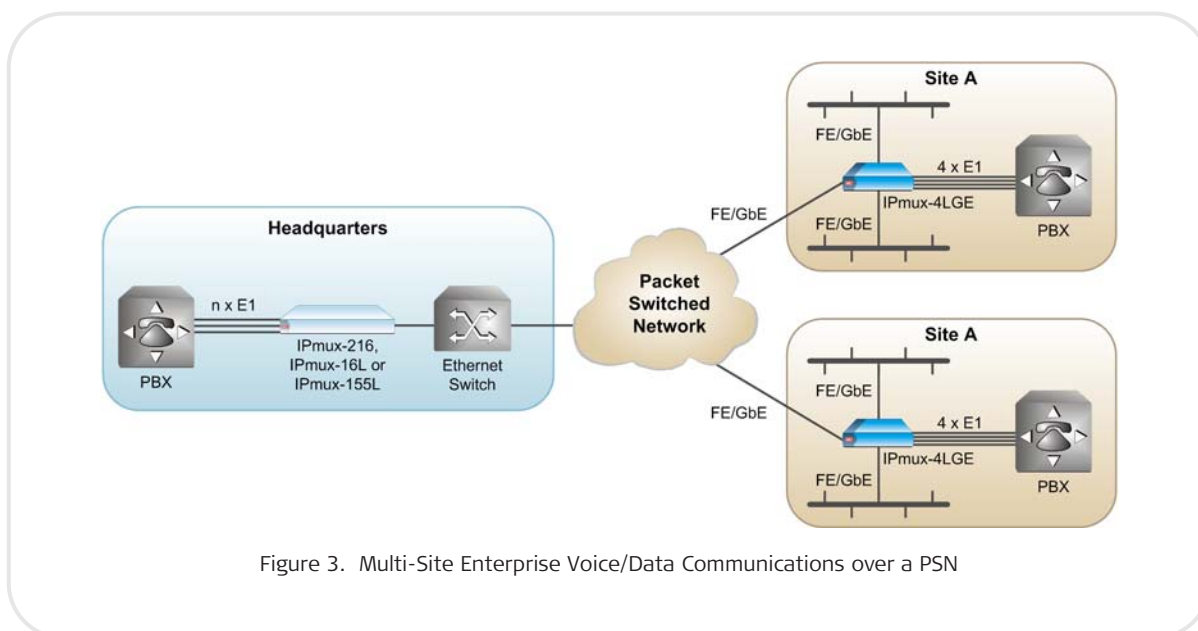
Headquarters

n x E1

PBX

IPmux-216, IPmux-16L or IPmux-155L

Ethernet Switch

Packet Switched Network

FE/GbE

FE/GbE

Site A

FE/GbE

4 x E1

IPmux-4LGE

FE/GbE

PBX

Site A

FE/GbE

4 x E1

IPmux-4LGE

FE/GbE

PBX

Figure 3. Multi-Site Enterprise Voice/Data Communications over a PSN